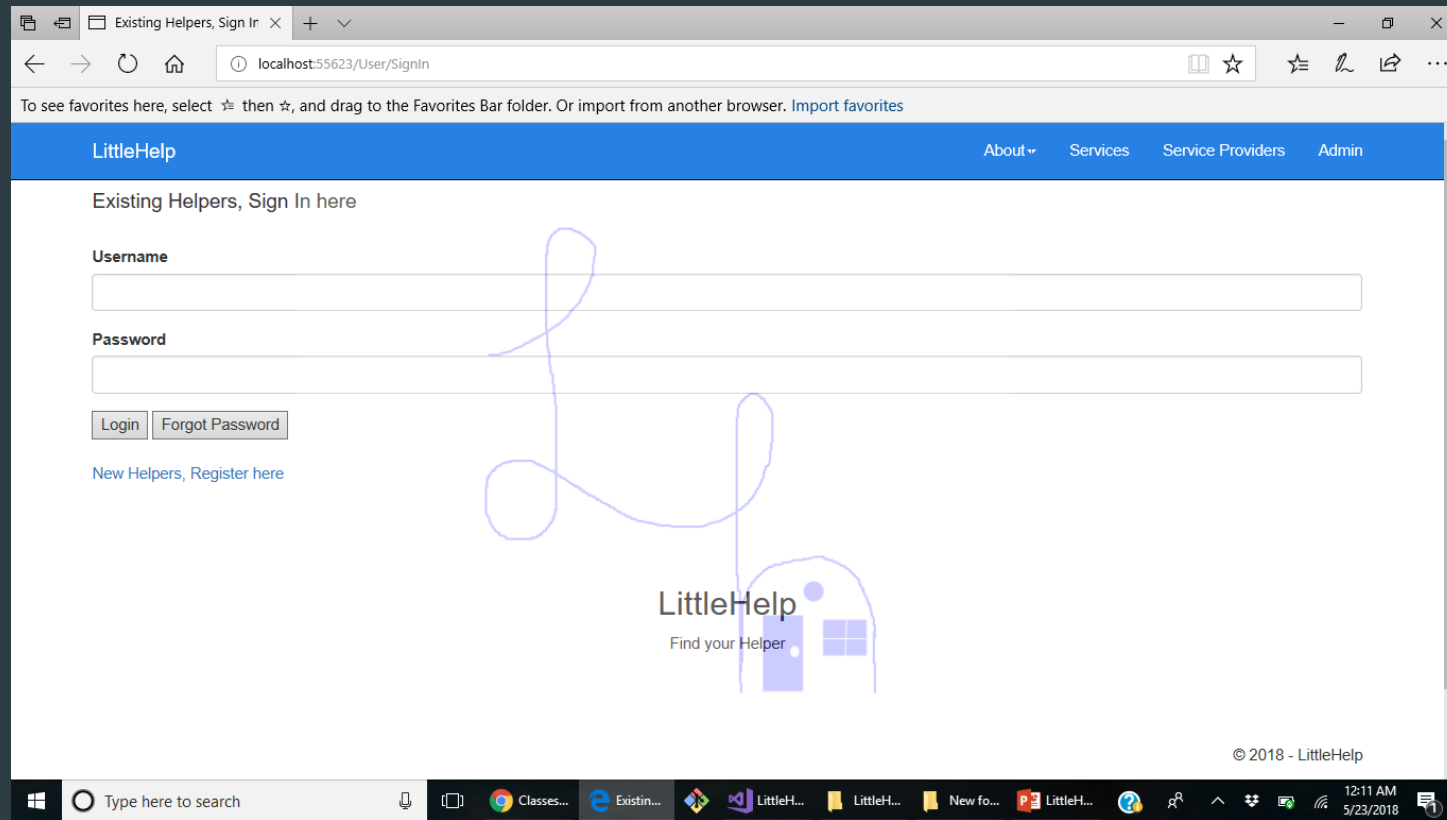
Existing Helpers, Sign In

localhost:55623/User/SignIn

To see favorites here, select ☆ then ☆, and drag to the Favorites Bar folder. Or import from another browser. Import favorites

LittleHelp

About Services Service Providers Admin

Existing Helpers, Sign In here

Username

Password

Login Forgot Password

New Helpers, Register here

LittleHelp

Find your Helper

© 2018 - LittleHelp

Type here to search

Classes... Existin... LittleH... LittleH... New fo... LittleH...

12:11 AM
5/23/2018